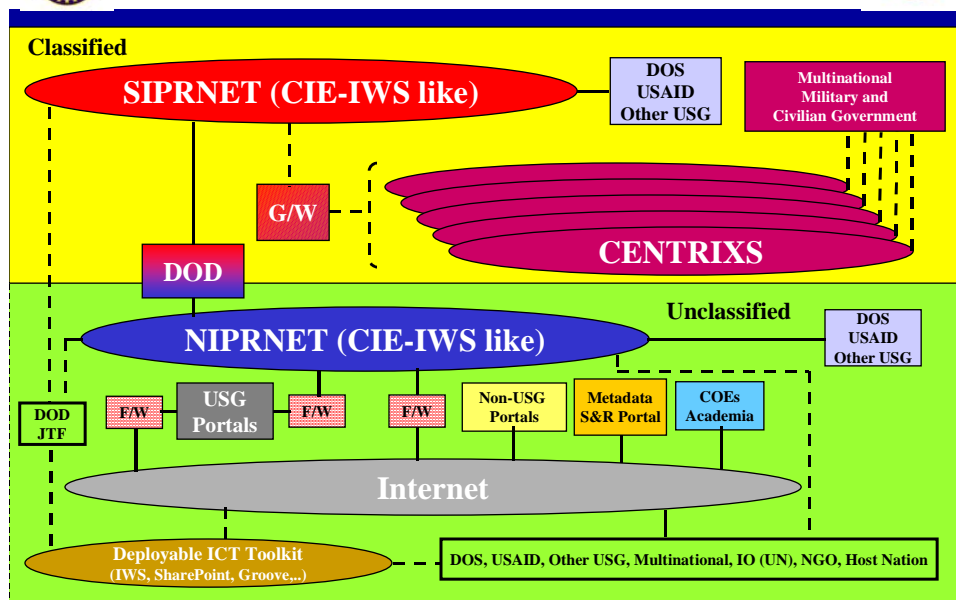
Classified

SIPRNET (CIE-IWS like)

DOS
USAID
Other USG

Multinational
Military and
Civilian Government

G/W

CENTRIXS

DOD

Unclassified

NIPRNET (CIE-IWS like)

DOS
USAID
Other USG

DOD
JTF

F/W

USG
Portals

F/W

F/W

Non-USG
Portals

Metadata
S&R Portal

COEs
Academia

Internet

Deployable ICT Toolkit
(IWS, SharePoint, Groove,..)

DOS, USAID, Other USG, Multinational, IO (UN), NGO, Host Nation